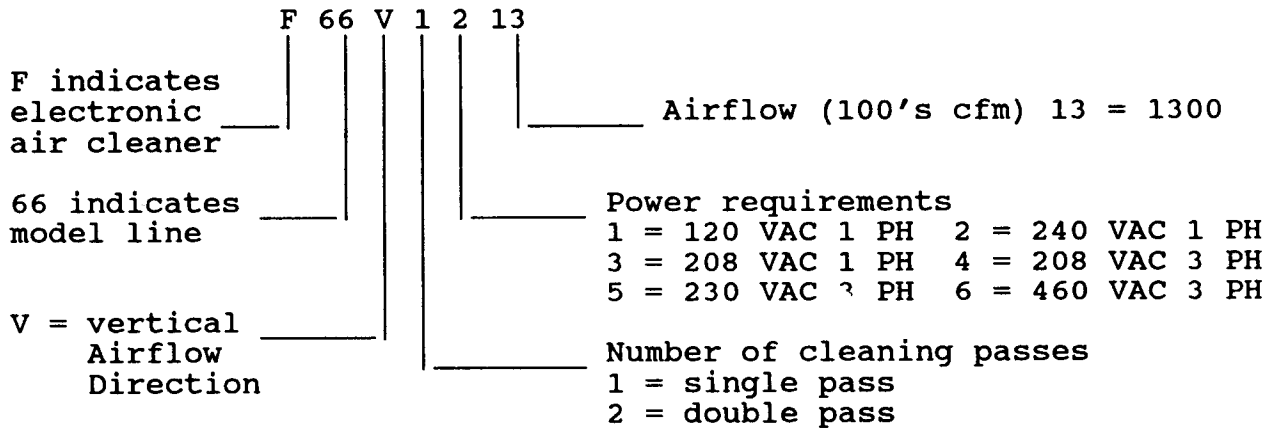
F 66 V 1 2 13

F indicates electronic air cleaner

Airflow (100's cfm) 13 = 1300

66 indicates model line

Power requirements
1 = 120 VAC 1 PH 2 = 240 VAC 1 PH
3 = 208 VAC 1 PH 4 = 208 VAC 3 PH
5 = 230 VAC 3 PH 6 = 460 VAC 3 PH

V = vertical Airflow Direction

Number of cleaning passes
1 = single pass
2 = double pass